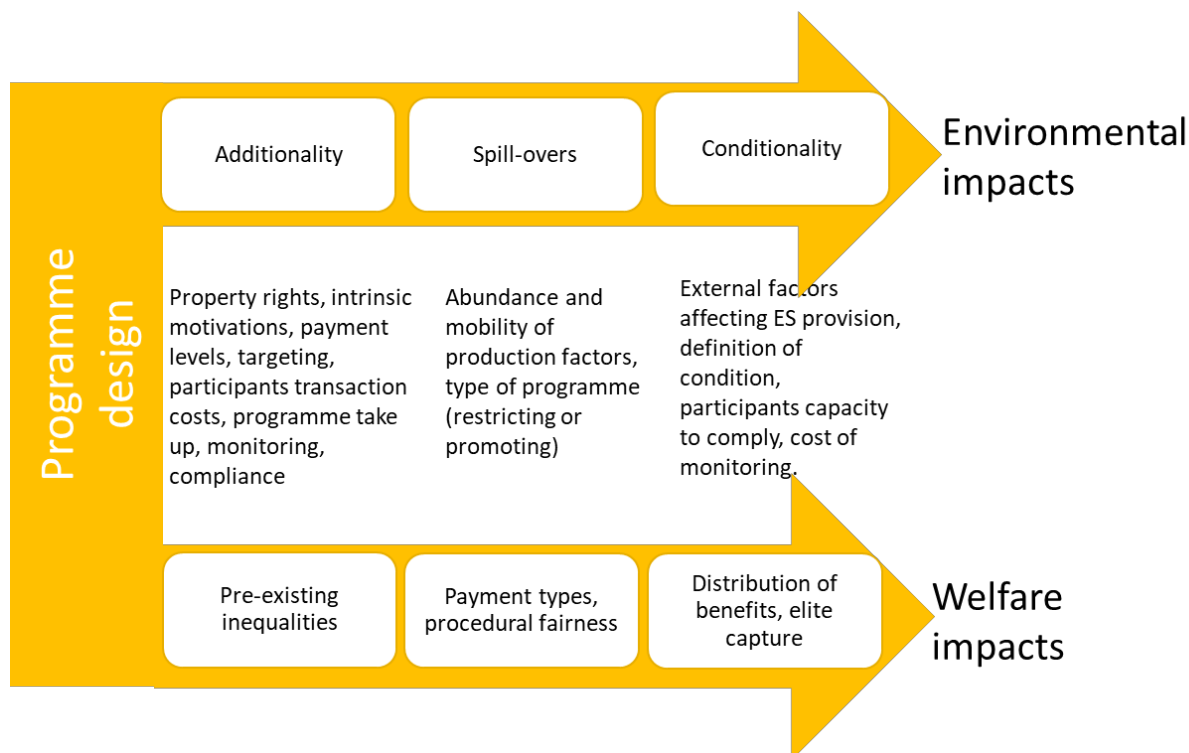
Programme design

Additionality

Spill-overs

Conditionality

Environmental impacts

Property rights, intrinsic motivations, payment levels, targeting, participants transaction costs, programme take up, monitoring, compliance

Abundance and mobility of production factors, type of programme (restricting or promoting)

External factors affecting ES provision, definition of condition, participants capacity to comply, cost of monitoring.

Pre-existing inequalities

Payment types, procedural fairness

Distribution of benefits, elite capture

Welfare impacts